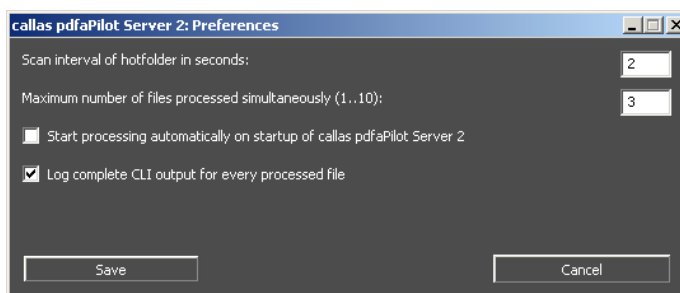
callas pdfaPilot Server 2: Preferences

Scan interval of hotfolder in seconds: 2

Maximum number of files processed simultaneously (1..10): 3

Start processing automatically on startup of callas pdfaPilot Server 2

Log complete CLI output for every processed file

Save

Cancel